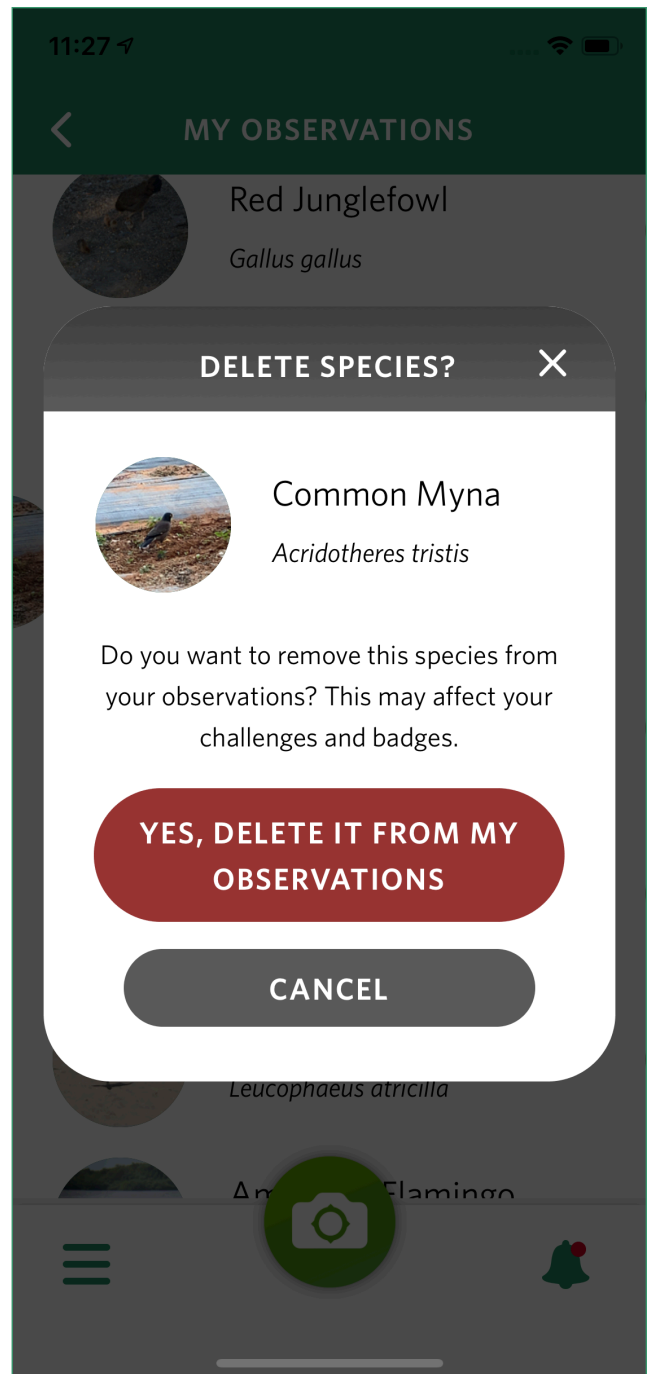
11:27

MY OBSERVATIONS

Red Junglefowl
Gallus gallus

DELETE SPECIES?

Common Myna
Acridotheres tristis

Do you want to remove this species from your observations? This may affect your challenges and badges.

YES, DELETE IT FROM MY OBSERVATIONS

CANCEL

Leucophaeus atricilla

Am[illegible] Flamingo